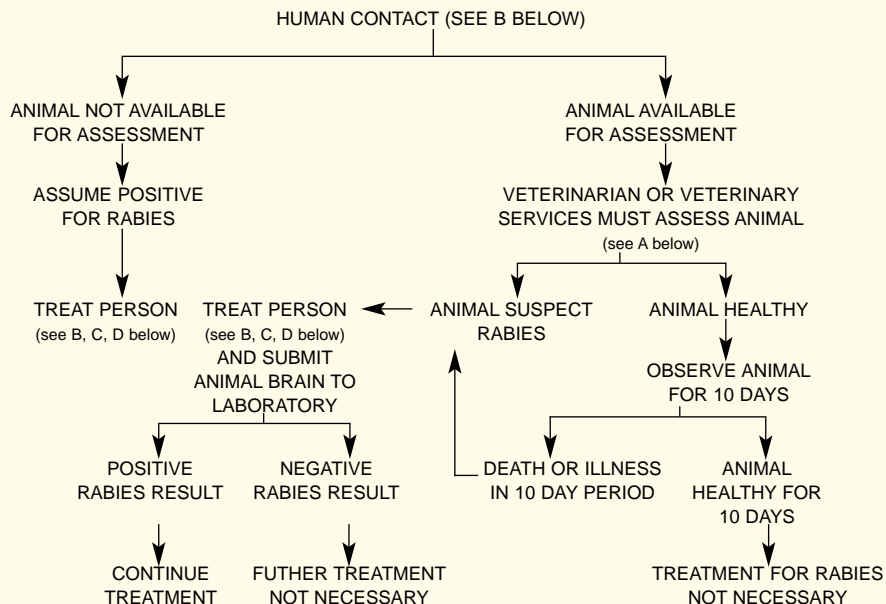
HUMAN CONTACT (SEE B BELOW)

ANIMAL NOT AVAILABLE FOR ASSESSMENT

ASSUME POSITIVE FOR RABIES

TREAT PERSON (see B, C, D below)

ANIMAL AVAILABLE FOR ASSESSMENT

VETERINARIAN OR VETERINARY SERVICES MUST ASSESS ANIMAL (see A below)

ANIMAL SUSPECT RABIES

TREAT PERSON (see B, C, D below) AND SUBMIT ANIMAL BRAIN TO LABORATORY

POSITIVE RABIES RESULT

CONTINUE TREATMENT

NEGATIVE RABIES RESULT

FUTHER TREATMENT NOT NECESSARY

ANIMAL HEALTHY

OBSERVE ANIMAL FOR 10 DAYS

DEATH OR ILLNESS IN 10 DAY PERIOD

ANIMAL HEALTHY FOR 10 DAYS

TREATMENT FOR RABIES NOT NECESSARY